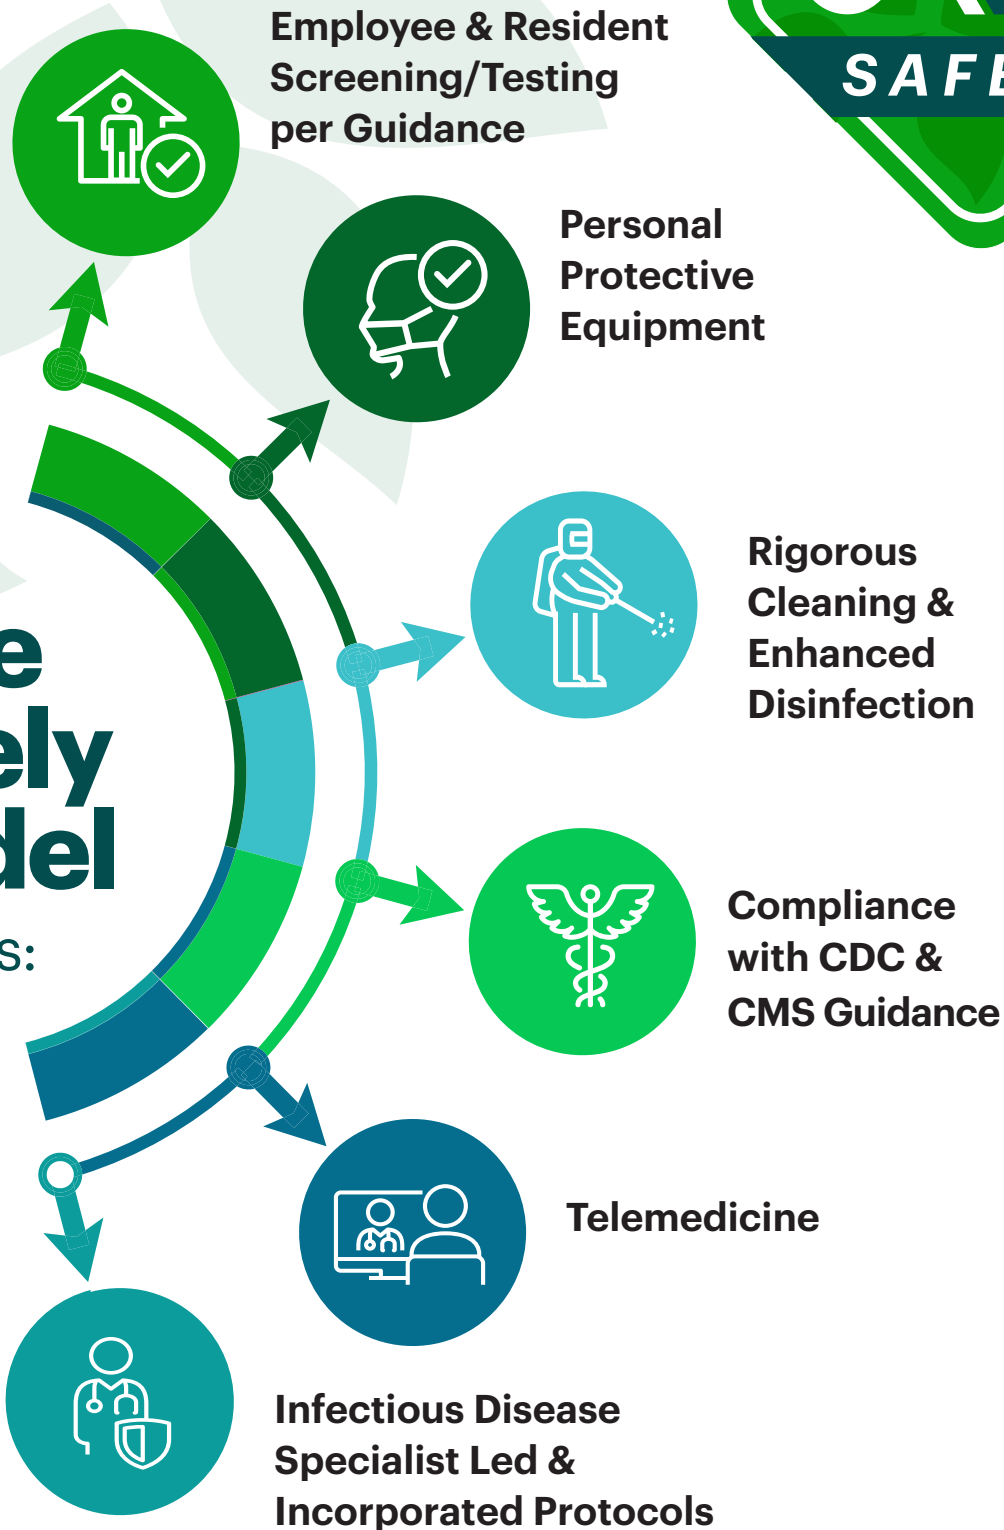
SAFE

Employee & Resident Screening/Testing per Guidance

Personal Protective Equipment

e
ely
del
s:

Rigorous Cleaning & Enhanced Disinfection

Compliance with CDC & CMS Guidance

Telemedicine

Infectious Disease Specialist Led & Incorporated Protocols